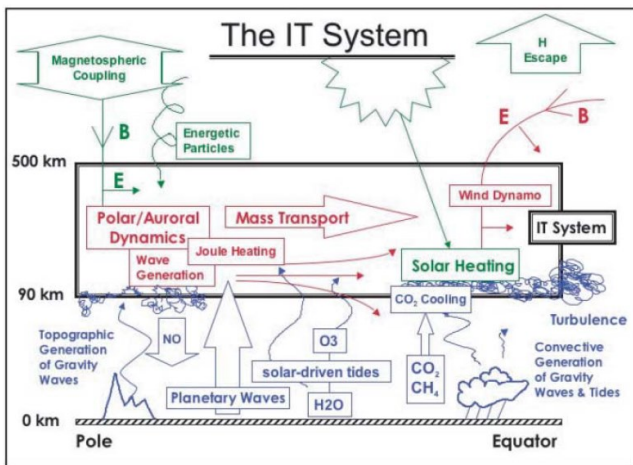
The IT System

Magnetospheric Coupling

H Escape

B

Energetic Particles

E

B

500 km

E

Wind Dynamo

Polar/Auroral Dynamics

Mass Transport

IT System

Joule Heating

Wave Generation

Solar Heating

90 km

$CO_2$ Cooling

Turbulence

Topographic Generation of Gravity Waves

NO

O3

solar-driven tides

$CO_2$
$CH_4$

Convective Generation of Gravity Waves & Tides

Planetary Waves

H2O

0 km

Pole

Equator